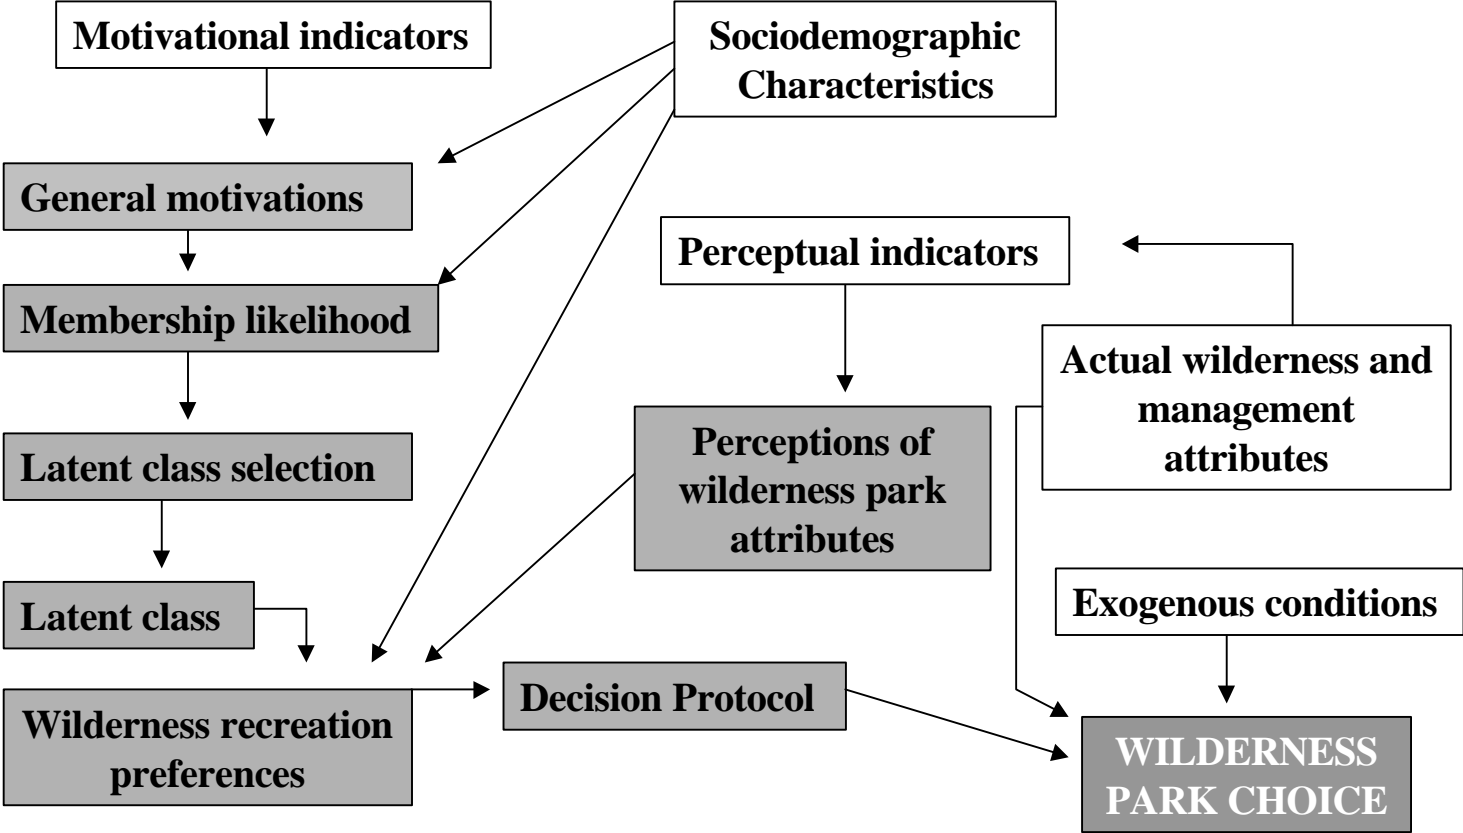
Motivational indicators

Sociodemographic Characteristics

General motivations

Membership likelihood

Latent class selection

Latent class

Wilderness recreation preferences

Perceptual indicators

Actual wilderness and management attributes

Perceptions of wilderness park attributes

Exogenous conditions

Decision Protocol

WILDERNESS PARK CHOICE